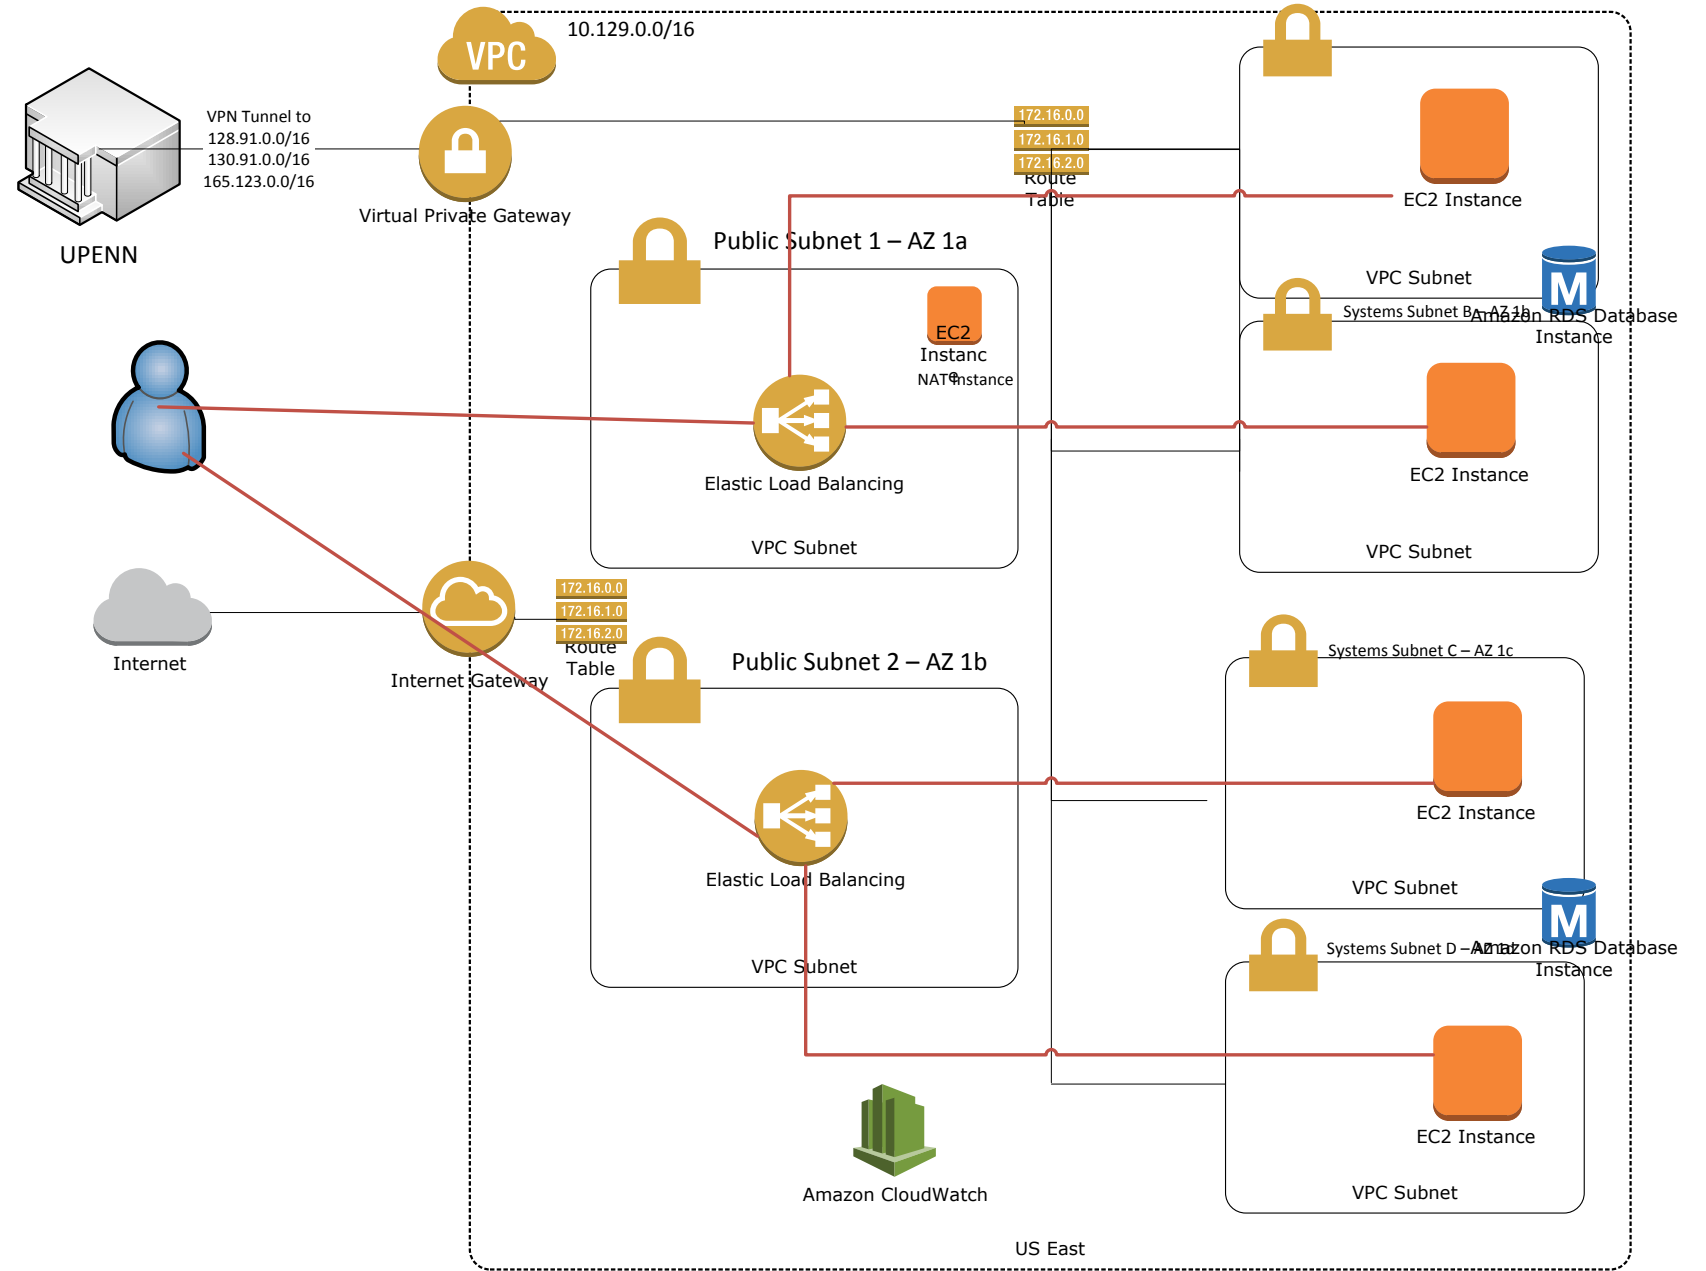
VPC

10.129.0.0/16

VPN Tunnel to
128.91.0.0/16
130.91.0.0/16
165.123.0.0/16

UPENN

Virtual Private Gateway

172.16.0.0
172.16.1.0
172.16.2.0
Route Table

EC2 Instance

VPC Subnet

Public Subnet 1 – AZ 1a

EC2 Instanc
NAT Instance

Systems Subnet B – AZ 1b

M
Amazon RDS Database Instance

Elastic Load Balancing

VPC Subnet

EC2 Instance

VPC Subnet

Internet

Internet Gateway

172.16.0.0
172.16.1.0
172.16.2.0
Route Table

Public Subnet 2 – AZ 1b

Systems Subnet C – AZ 1c

EC2 Instance

Elastic Load Balancing

VPC Subnet

M
Systems Subnet D – AZ 1c
Amazon RDS Database Instance

VPC Subnet

EC2 Instance

Amazon CloudWatch

VPC Subnet

US East